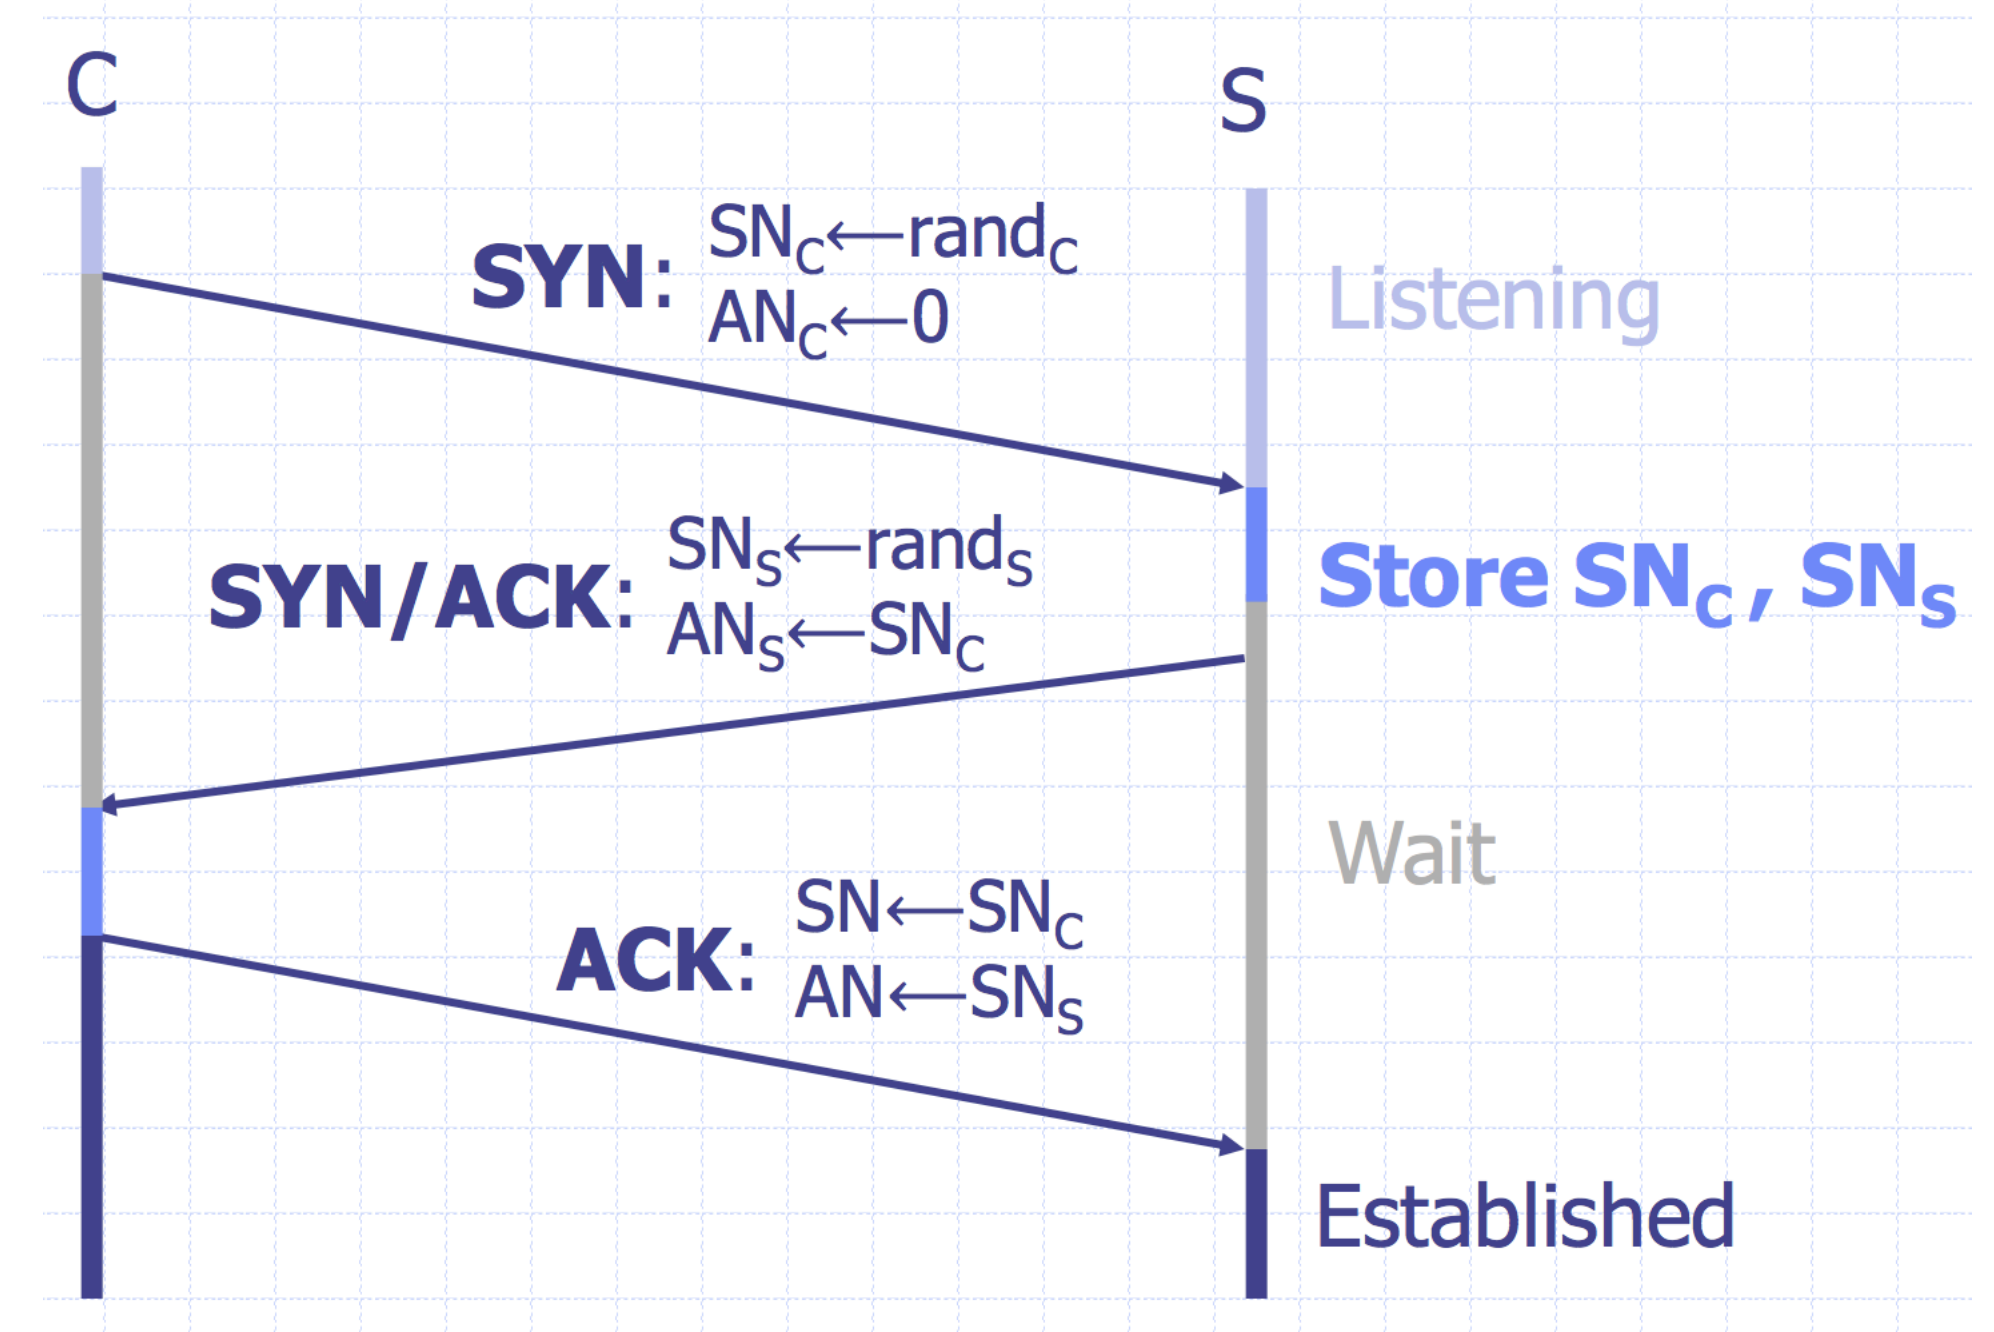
C

S

SYN: $SN_C \leftarrow rand_C$
$AN_C \leftarrow 0$

Listening

SYN/ACK: $SN_S \leftarrow rand_S$
$AN_S \leftarrow SN_C$

Store $SN_C$, $SN_S$

Wait

ACK: $SN \leftarrow SN_C$
$AN \leftarrow SN_S$

Established